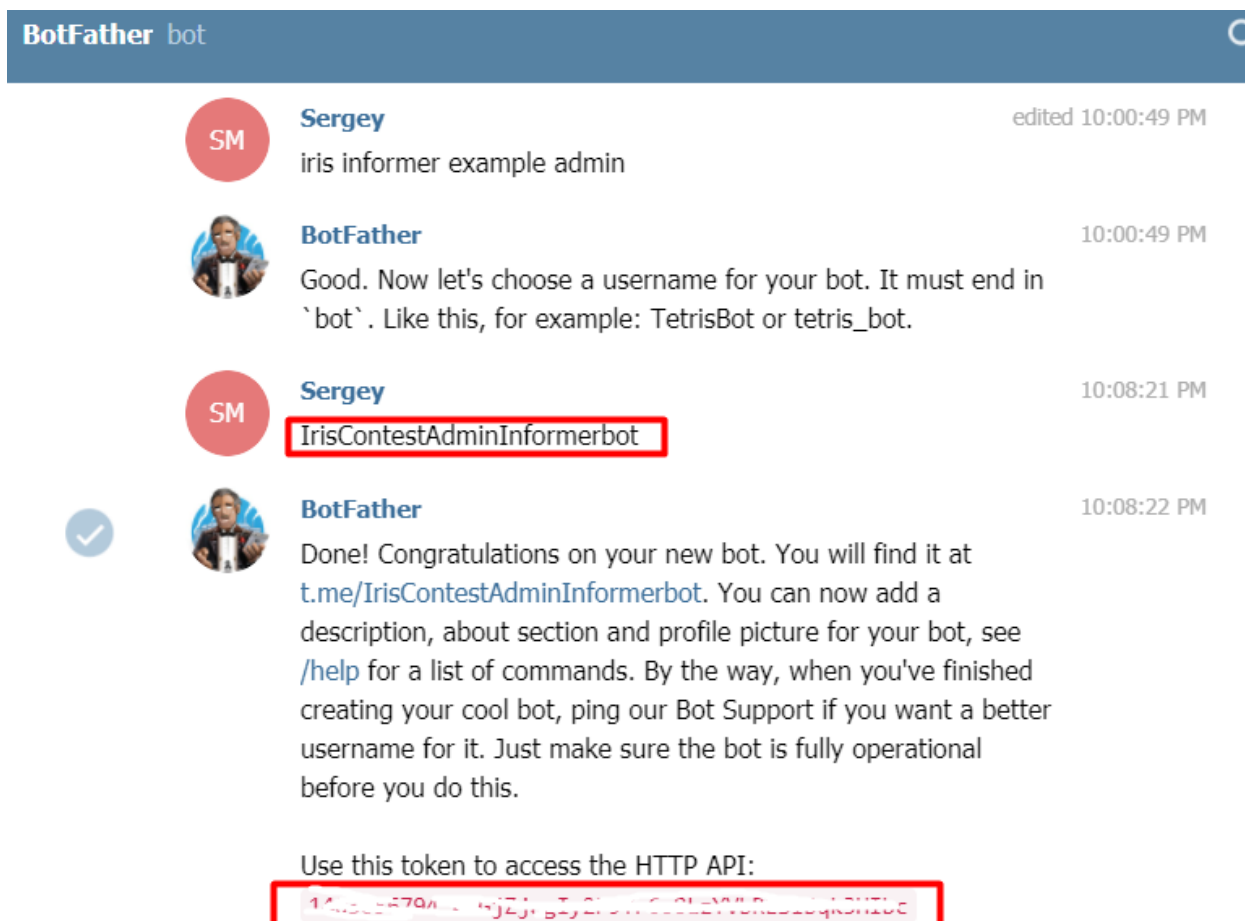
BotFather bot

SM
Sergey
edited 10:00:49 PM
iris informer example admin

BotFather
10:00:49 PM
Good. Now let's choose a username for your bot. It must end in `bot`. Like this, for example: TetrisBot or tetris_bot.

SM
Sergey
10:08:21 PM
IrisContestAdminInformerbot

BotFather
10:08:22 PM
Done! Congratulations on your new bot. You will find it at t.me/IrisContestAdminInformerbot. You can now add a description, about section and profile picture for your bot, see /help for a list of commands. By the way, when you've finished creating your cool bot, ping our Bot Support if you want a better username for it. Just make sure the bot is fully operational before you do this.

Use this token to access the HTTP API:
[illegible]